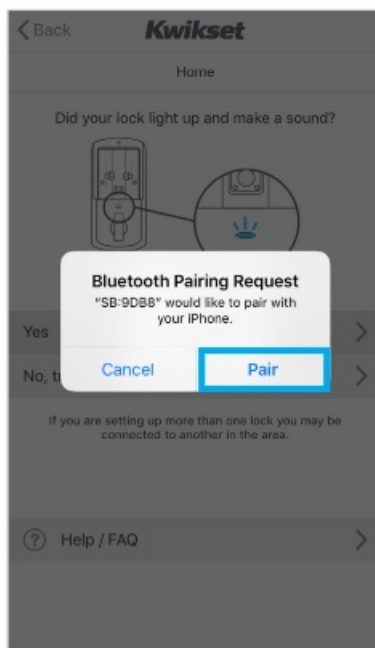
< Back Kwikset

Home

Did your lock light up and make a sound?

Bluetooth Pairing Request
"SB:9DB8" would like to pair with your iPhone.

Cancel Pair

Yes >

No, t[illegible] >

If you are setting up more than one lock you may be connected to another in the area.

? Help / FAQ >